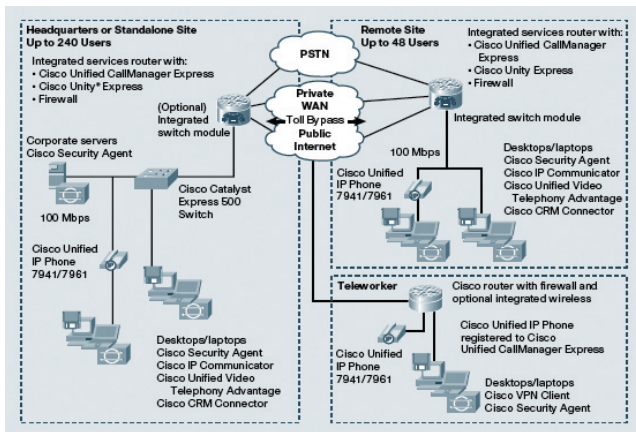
Headquarters or Standalone Site
Up to 240 Users

Integrated services router with:
• Cisco Unified CallManager Express
• Cisco Unity® Express
• Firewall

(Optional) Integrated switch module

Corporate servers
Cisco Security Agent

100 Mbps

Cisco Catalyst Express 500 Switch

Cisco Unified IP Phone 7941/7961

Desktops/laptops
Cisco Security Agent
Cisco IP Communicator
Cisco Unified Video Telephony Advantage
Cisco CRM Connector

PSTN

Private WAN

Toll Bypass

Public Internet

Remote Site
Up to 48 Users

Integrated services router with:
• Cisco Unified CallManager Express
• Cisco Unity Express
• Firewall

Integrated switch module

100 Mbps

Cisco Unified IP Phone 7941/7961

Desktops/laptops
Cisco Security Agent
Cisco IP Communicator
Cisco Unified Video Telephony Advantage
Cisco CRM Connector

Teleworker

Cisco router with firewall and optional integrated wireless

Cisco Unified IP Phone registered to Cisco Unified CallManager Express

Cisco Unified IP Phone 7941/7961

Desktops/laptops
Cisco VPN Client
Cisco Security Agent